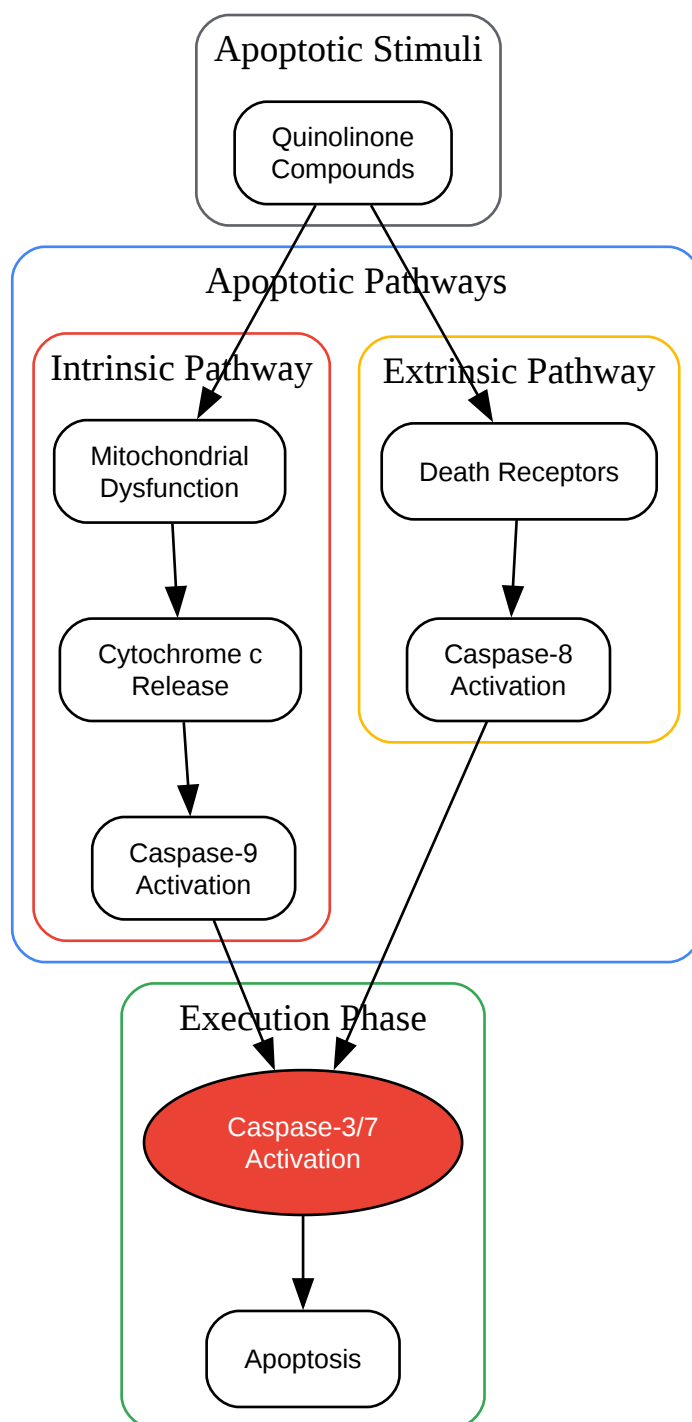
Apoptotic Stimuli

Quinolinone Compounds

Apoptotic Pathways

Intrinsic Pathway

Mitochondrial Dysfunction

Cytochrome c Release

Caspase-9 Activation

Extrinsic Pathway

Death Receptors

Caspase-8 Activation

Execution Phase

Caspase-3/7 Activation

Apoptosis